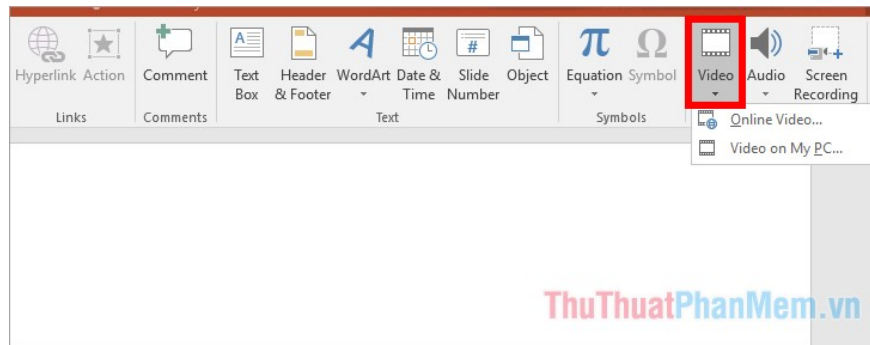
Hyperlink Action
Links

Comment
Comments

Text Box
Header & Footer
WordArt
Date & Time
Slide Number
Object
Text

Equation
Symbol
Symbols

Video
Audio
Screen Recording

Online Video...
Video on My PC...

ThuThuatPhanMem.vn